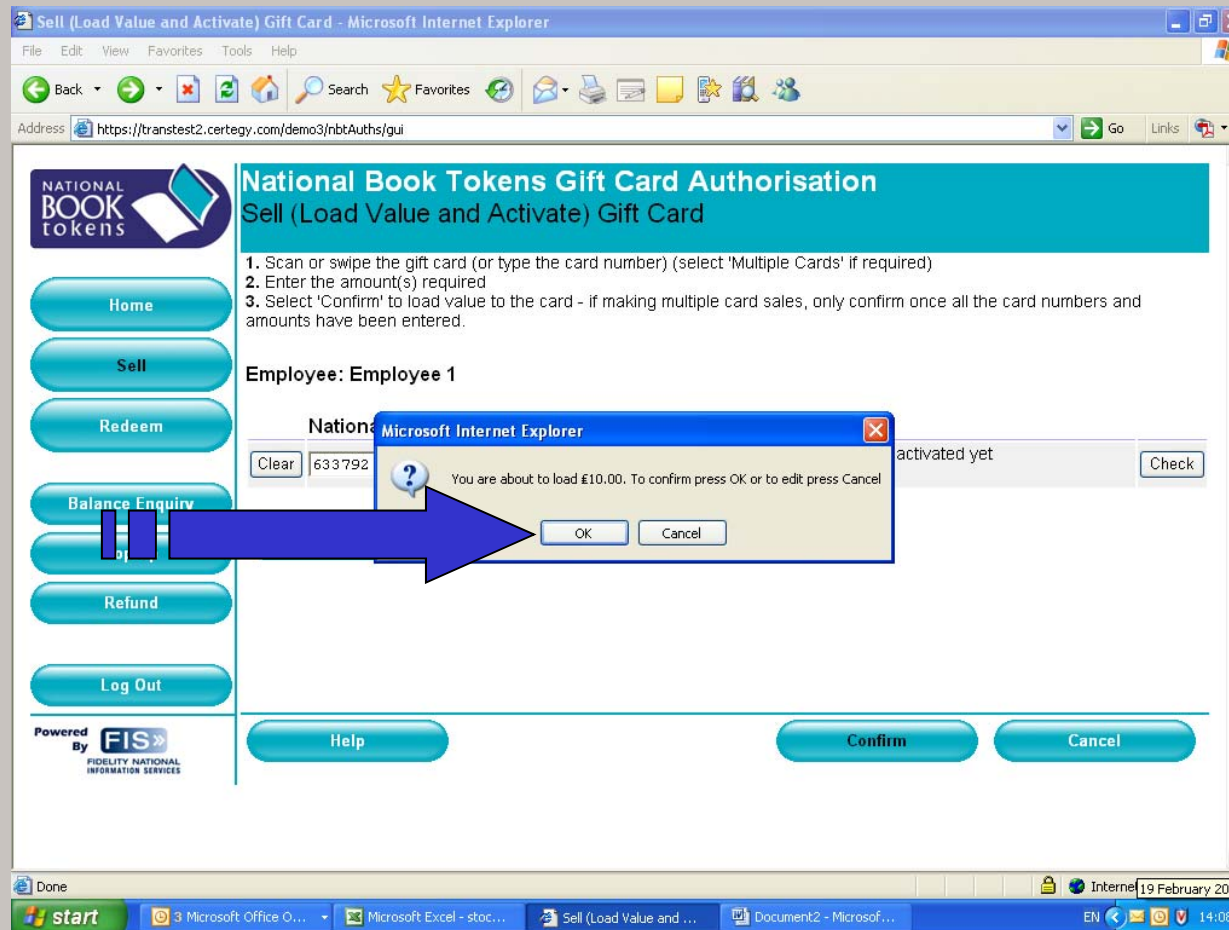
Sell (Load Value and Activate) Gift Card - Microsoft Internet Explorer

File Edit View Favorites Tools Help

Back Search Favorites

Address https://transtest2.certegy.com/demo3/nbtAuths/gui Go Links

NATIONAL BOOK tokens

National Book Tokens Gift Card Authorisation
Sell (Load Value and Activate) Gift Card

1. Scan or swipe the gift card (or type the card number) (select 'Multiple Cards' if required)
2. Enter the amount(s) required
3. Select 'Confirm' to load value to the card - if making multiple card sales, only confirm once all the card numbers and amounts have been entered.

Home

Sell

Redeem

Balance Enquiry

Top Up

Refund

Log Out

Employee: Employee 1

Nationa

Clear 633792

activated yet

Check

Microsoft Internet Explorer

You are about to load £10.00. To confirm press OK or to edit press Cancel

OK Cancel

Powered By FIS FIDELITY NATIONAL INFORMATION SERVICES

Help Confirm Cancel

Done Interne 19 February 20

start 3 Microsoft Office O... Microsoft Excel - stoc... Sell (Load Value and ... Document2 - Microsof... EN 14:08